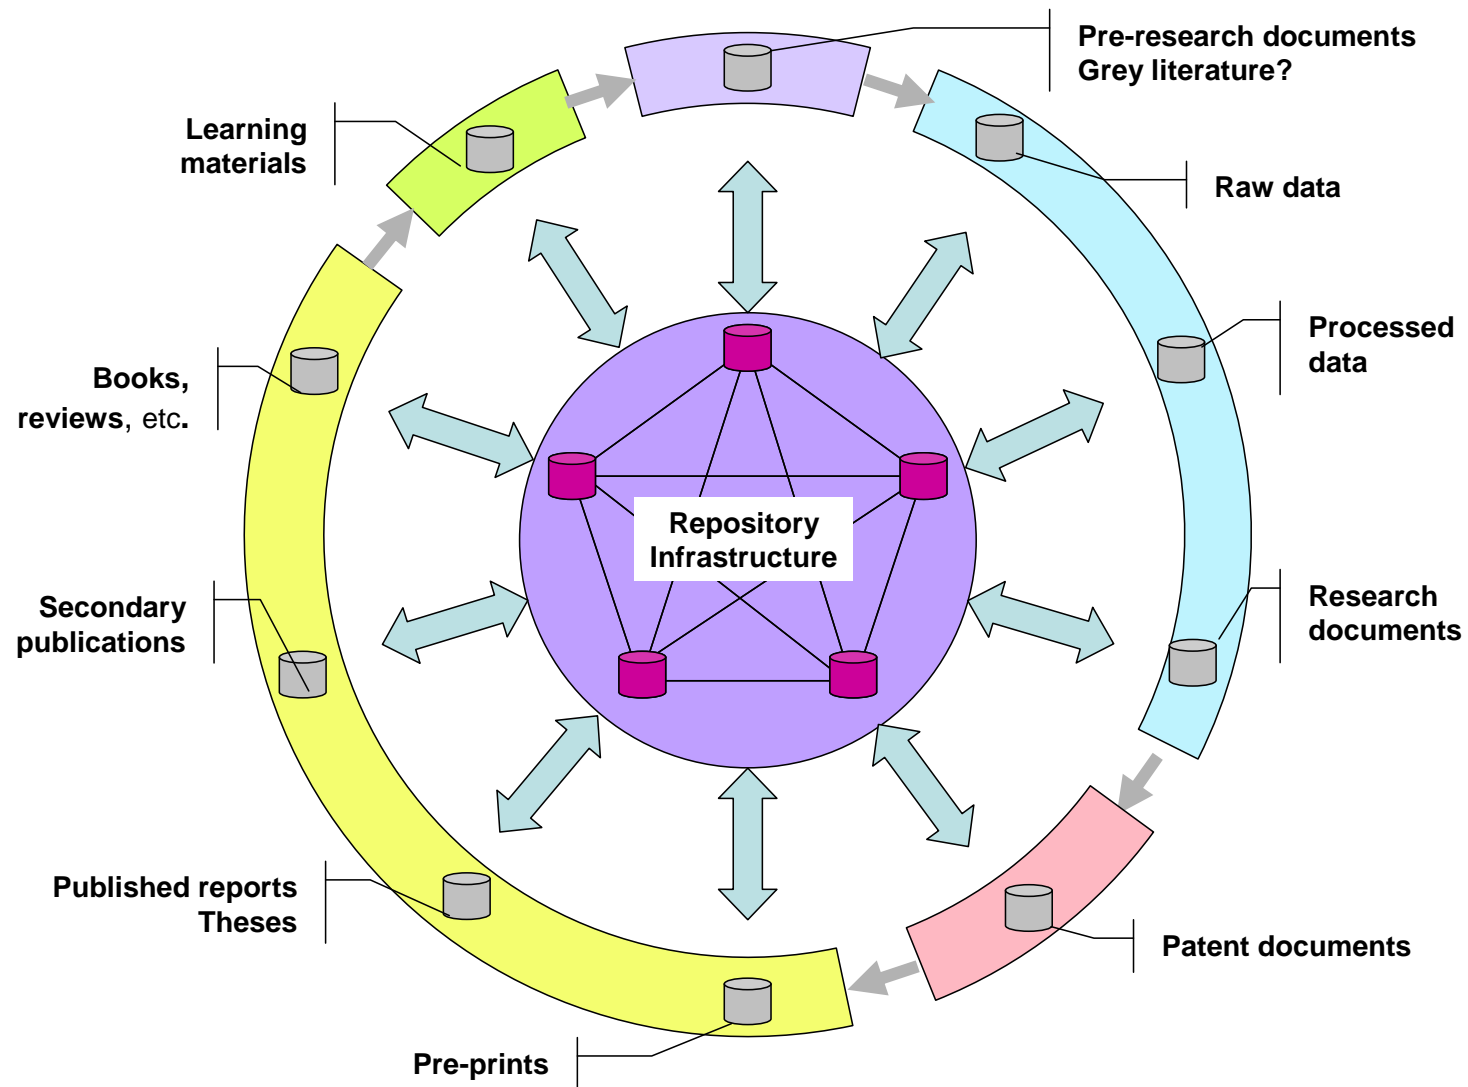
Pre-research documents
Grey literature?

Raw data

Processed data

Research documents

Patent documents

Pre-prints

Published reports
Theses

Secondary publications

Books, reviews, etc.

Learning materials

Repository Infrastructure